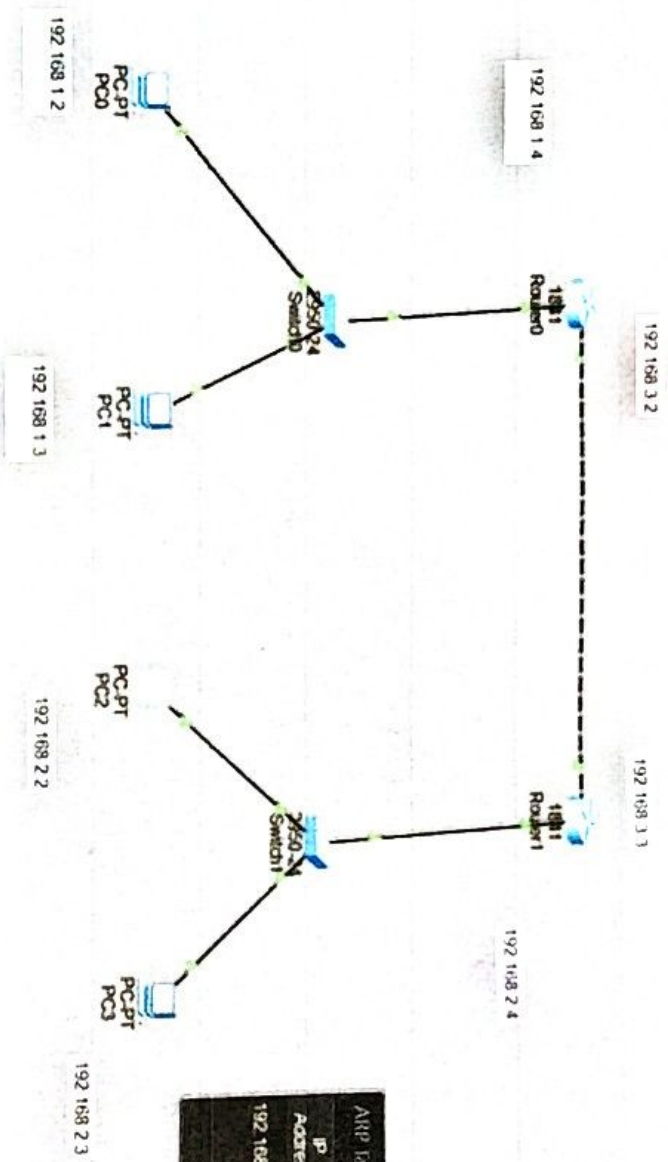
192 168 1 4

192 168 1 2
PC-PT
PC0

1841
Router0

192 168 3 2

2950-24
Switch0

PC-PT
PC1

192 168 1 3

PC-PT
PC2

192 168 2 2

192 168 3 3

1841
Router1

2950-24
Switch1

192 168 2 4

PC-PT
PC3

192 168 2 3

ARP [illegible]
IP
Addre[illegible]
192 168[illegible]